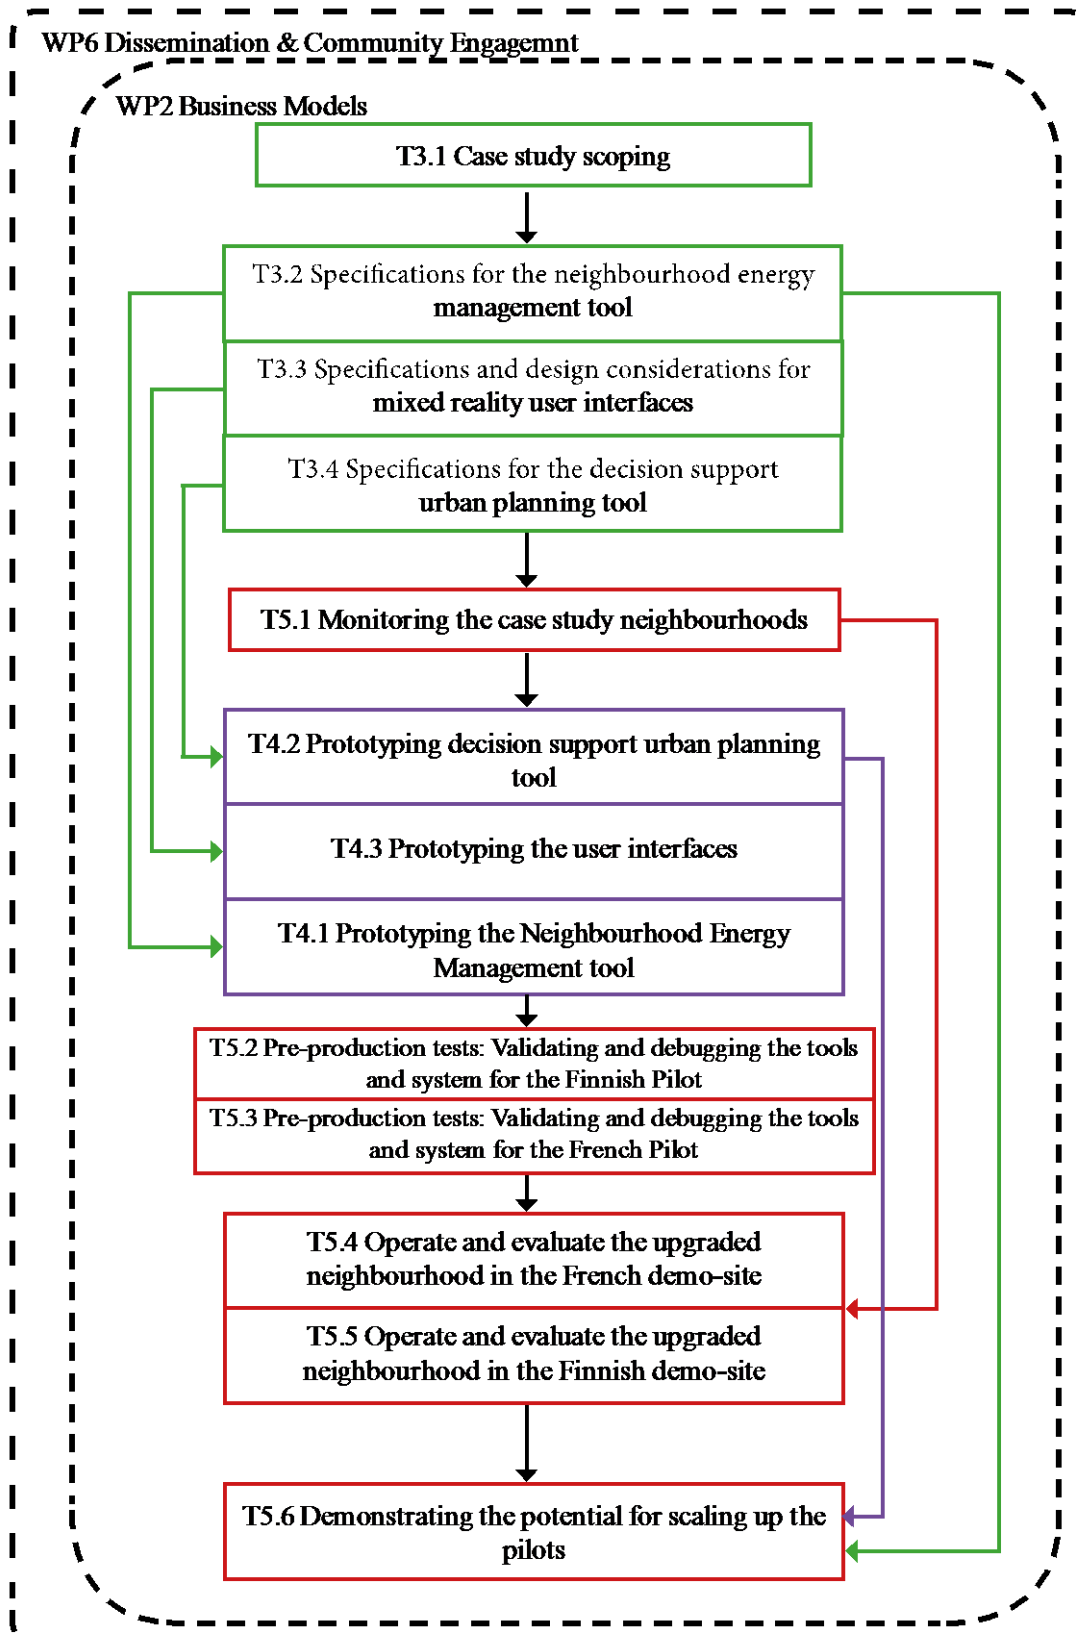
WP6 Dissemination & Community Engagemnt

WP2 Business Models

T3.1 Case study scoping

T3.2 Specifications for the neighbourhood energy management tool

T3.3 Specifications and design considerations for mixed reality user interfaces

T3.4 Specifications for the decision support urban planning tool

T5.1 Monitoring the case study neighbourhoods

T4.2 Prototyping decision support urban planning tool

T4.3 Prototyping the user interfaces

T4.1 Prototyping the Neighbourhood Energy Management tool

T5.2 Pre-production tests: Validating and debugging the tools and system for the Finnish Pilot

T5.3 Pre-production tests: Validating and debugging the tools and system for the French Pilot

T5.4 Operate and evaluate the upgraded neighbourhood in the French demo-site

T5.5 Operate and evaluate the upgraded neighbourhood in the Finnish demo-site

T5.6 Demonstrating the potential for scaling up the pilots